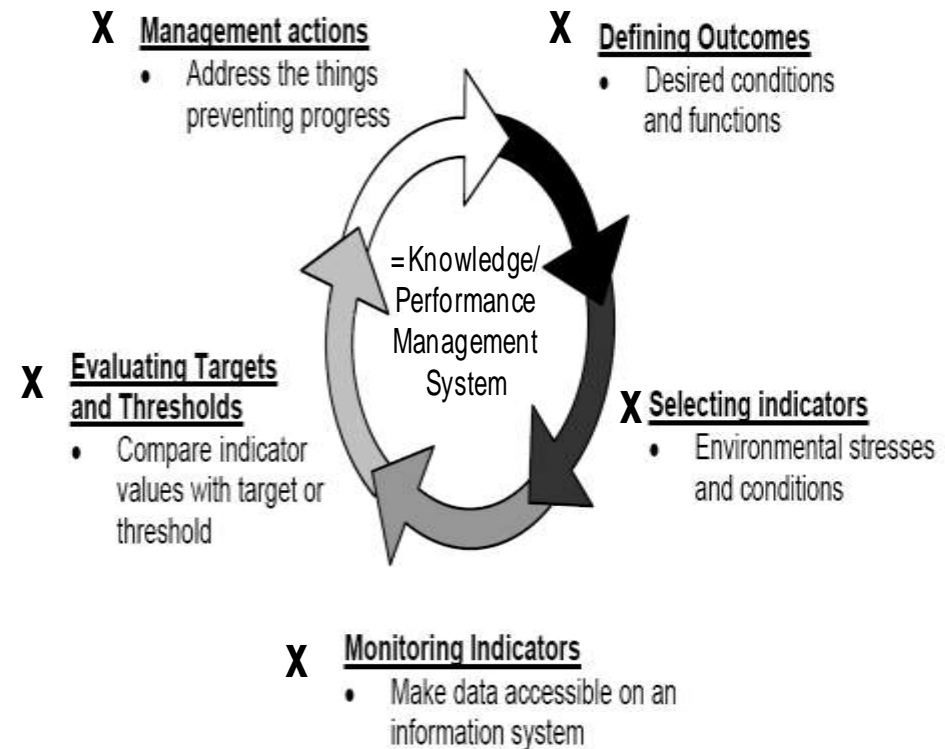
X Management actions

- Address the things preventing progress

X Defining Outcomes

- Desired conditions and functions

=Knowledge/ Performance Management System

X Evaluating Targets and Thresholds

- Compare indicator values with target or threshold

X Selecting indicators

- Environmental stresses and conditions

X Monitoring Indicators

- Make data accessible on an information system